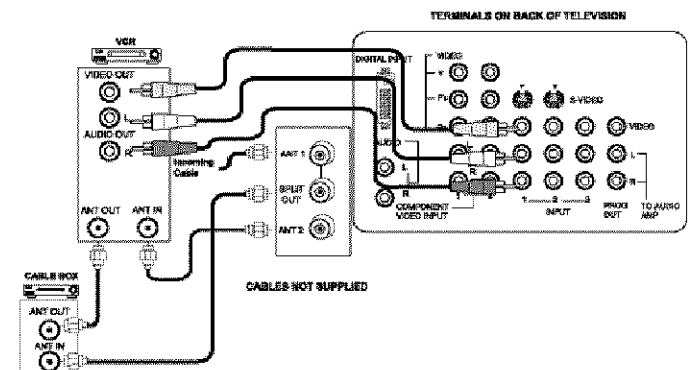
TERMINALS ON BACK OF TELEVISION

VCR

VIDEO OUT

AUDIO OUT

L

R

Incoming Cable

ANT OUT

ANT IN

ANT 1

SPLIT OUT

ANT 2

DIGITAL INPUT

VIDEO

Y

Pb

Pr

S-VIDEO

AUDIO

L

R

COMPONENT VIDEO INPUT

VIDEO

L

R

1

2

3

INPUT

PROG OUT

TO AUDIO AMP

CABLE BOX

ANT OUT

ANT IN

CABLES NOT SUPPLIED